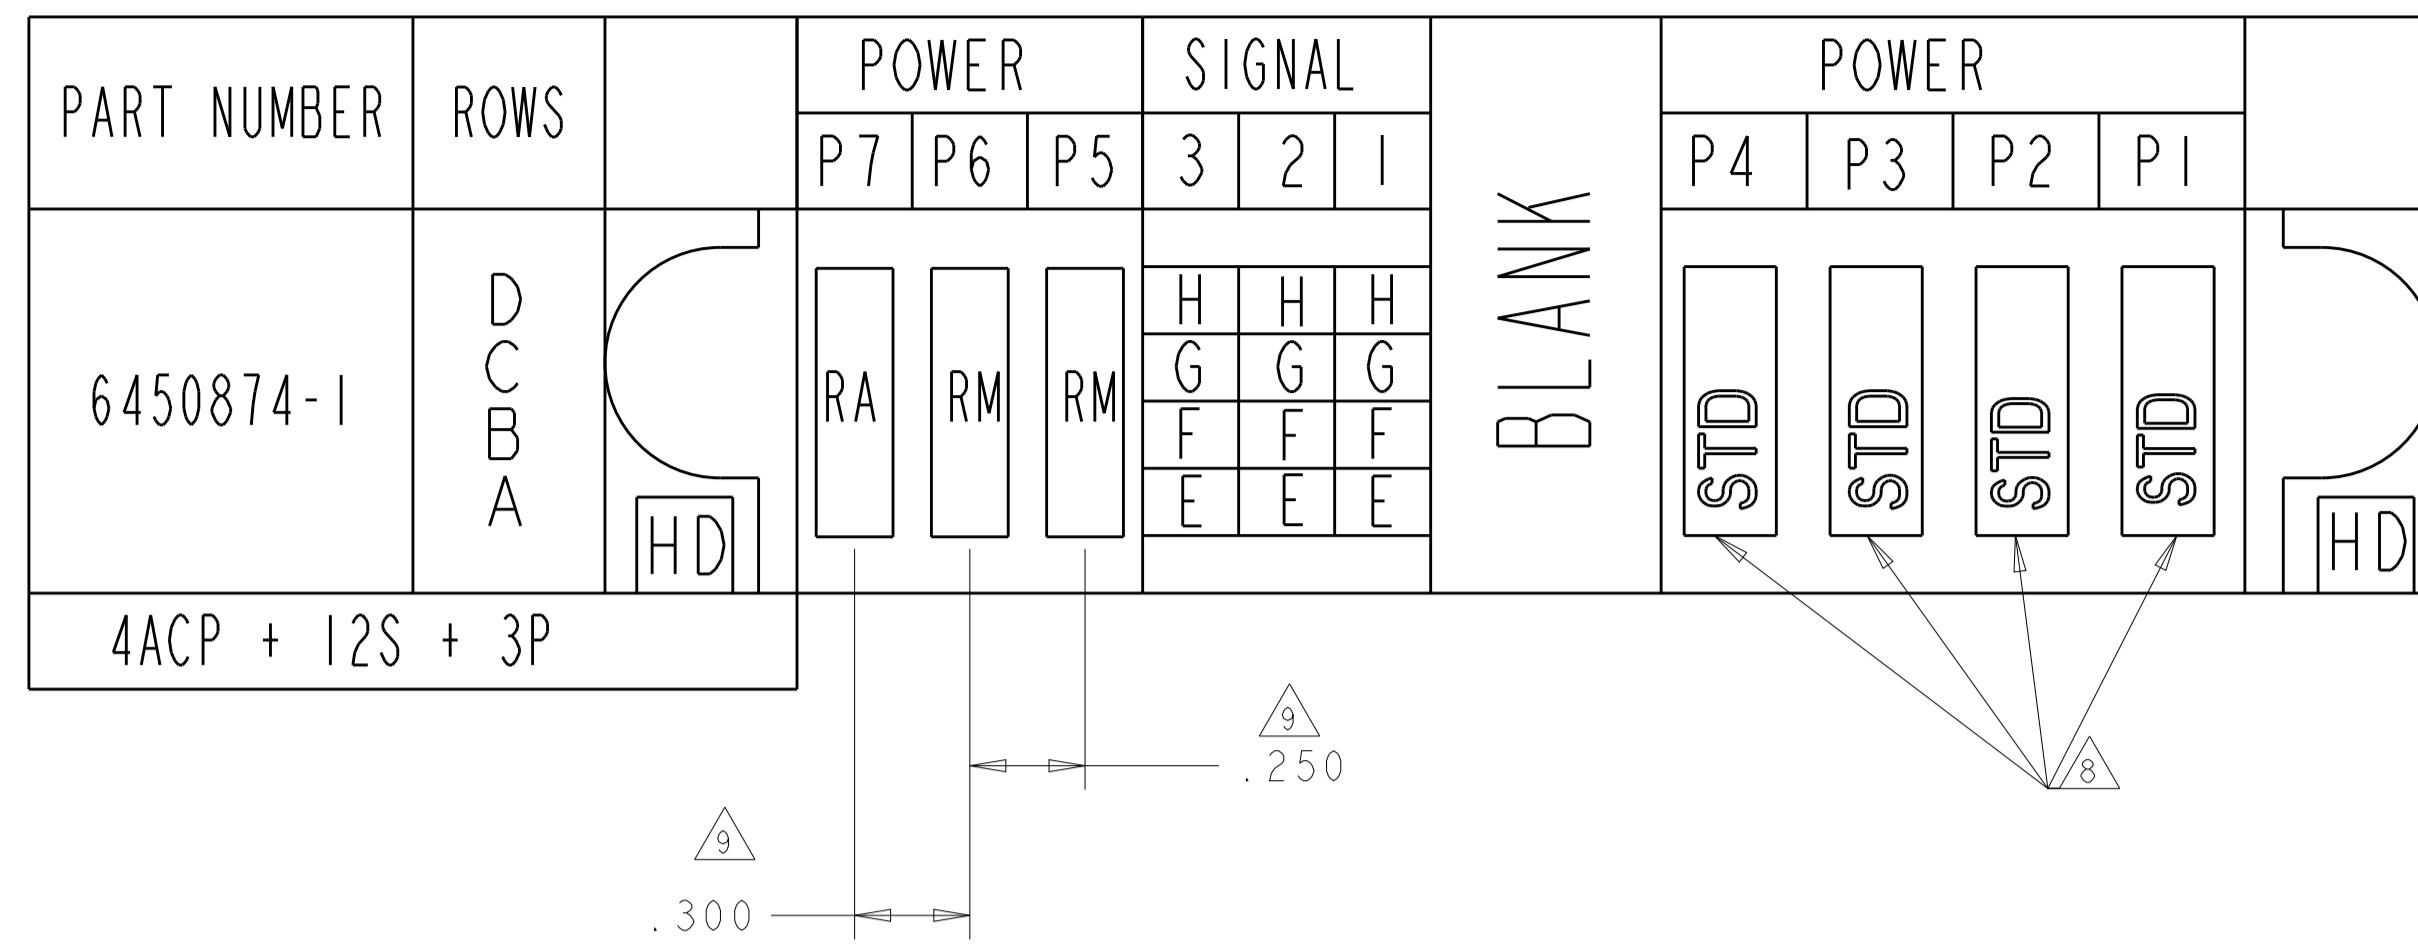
| PART NUMBER | ROWS | | POWER | | | SIGNAL | | | BLANK | POWER | | | |
|---|---|---|---|---|---|---|---|---|---|---|---|---|---|
| | | | P7 | P6 | P5 | 3 | 2 | I | | P4 | P3 | P2 | PI |
| 6450874-I | D C B A | HD | RA | RM | RM | H G F E | H G F E | H G F E | | STD | STD | STD | STD |

4ACP + I2S + 3P

9
.250

9
.300

8

HD